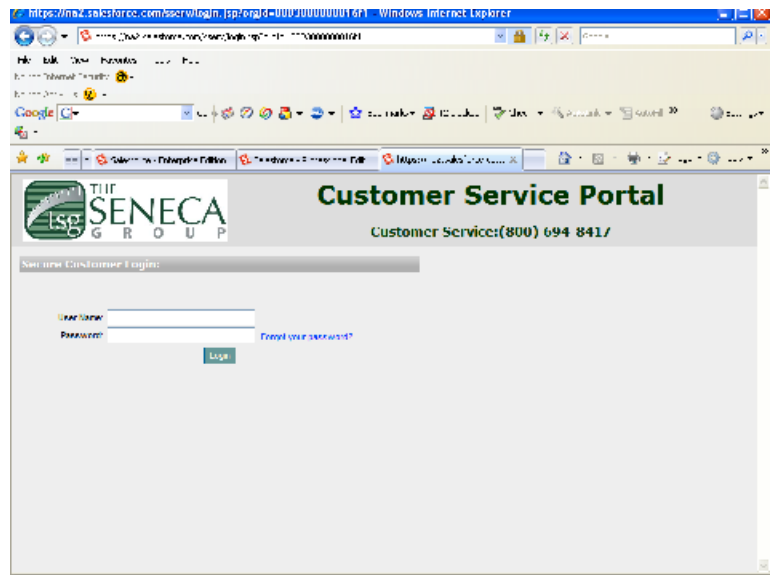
https://na2.salesforce.com/sserv/login.jsp?orgId=000000000016f1 - Windows Internet Explorer

File Edit View Favorites Tools Help

Google G

Salesforce.com - Enterprise Edition

Salesforce - Enterprise Edit

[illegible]

Customer Service Portal

THE SENECA GROUP

tsg

Customer Service:(800) 694 8417

Secure Customer Login:

User Name:

Password:

Forgot your password?

Login